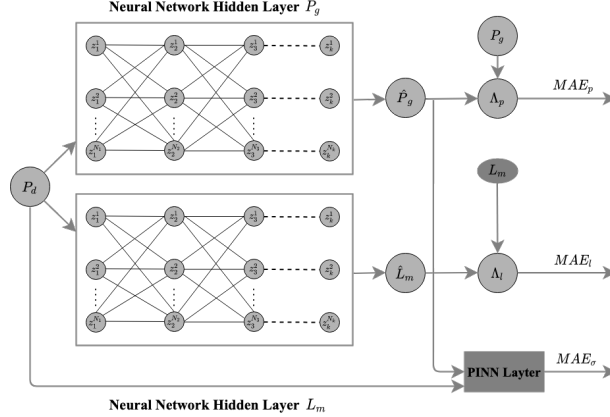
Neural Network Hidden Layer $P_g$

$z_1^1$ $z_2^1$ $z_3^1$ $z_k^1$

$z_1^2$ $z_2^2$ $z_3^2$ $z_k^2$

$z_1^{N_1}$ $z_2^{N_2}$ $z_3^{N_3}$ $z_k^{N_k}$

$P_d$

$\hat{P}_g$

$P_g$

$\Lambda_p$

$MAE_p$

$L_m$

$z_1^1$ $z_2^1$ $z_3^1$ $z_k^1$

$z_1^2$ $z_2^2$ $z_3^2$ $z_k^2$

$z_1^{N_1}$ $z_2^{N_2}$ $z_3^{N_3}$ $z_k^{N_k}$

$\hat{L}_m$

$\Lambda_l$

$MAE_l$

PINN LaytER

$MAE_\sigma$

Neural Network Hidden Layer $L_m$